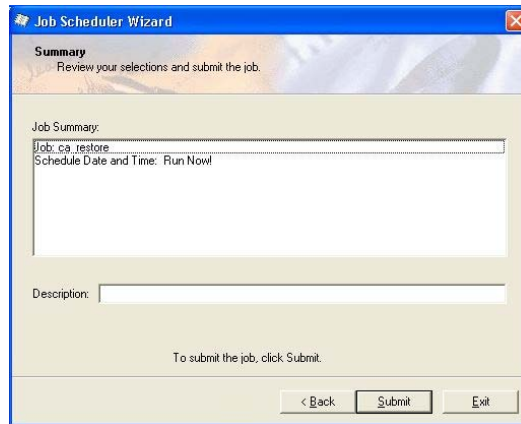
Job Scheduler Wizard

Summary
Review your selections and submit the job.

Job Summary:

Job: ca_restore
Schedule Date and Time: Run Now!

Description:

To submit the job, click Submit.

< Back Submit Exit